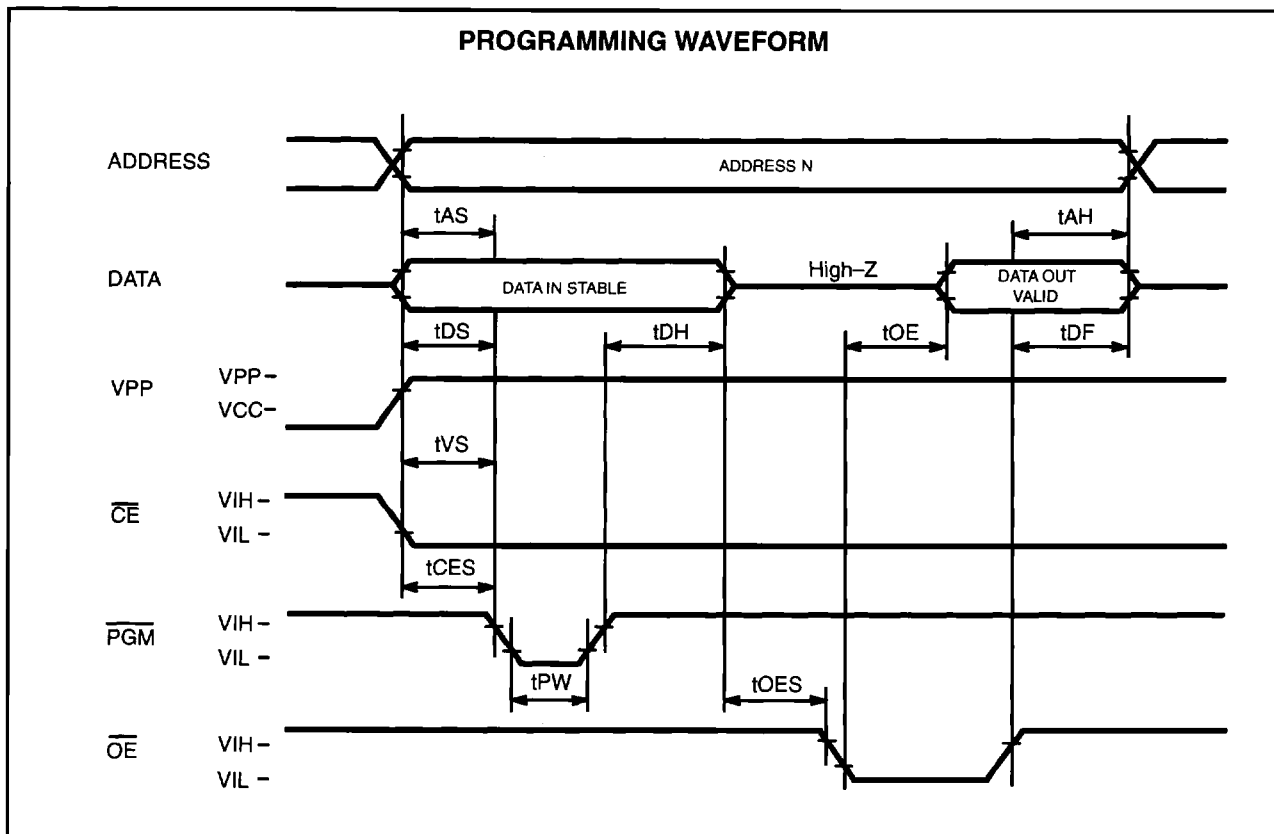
PROGRAMMING WAVEFORM

ADDRESS

ADDRESS N

tAS

tAH

DATA

DATA IN STABLE

High–Z

DATA OUT VALID

tDS

tDH

tOE

tDF

VPP

VPP –

VCC –

tVS

$\overline{CE}$

VIH –

VIL –

tCES

$\overline{PGM}$

VIH –

VIL –

tPW

tOES

$\overline{OE}$

VIH –

VIL –